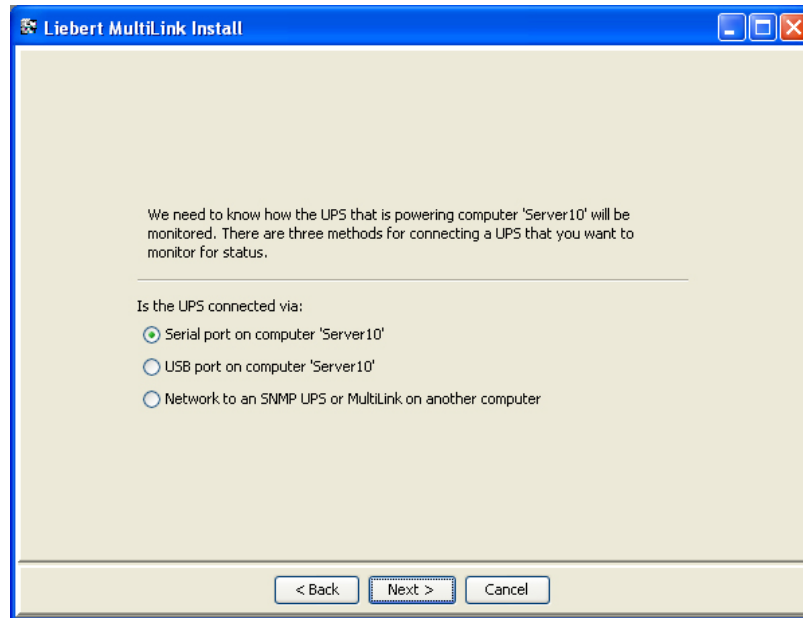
Liebert MultiLink Install

We need to know how the UPS that is powering computer 'Server10' will be monitored. There are three methods for connecting a UPS that you want to monitor for status.

Is the UPS connected via:

Serial port on computer 'Server10'

USB port on computer 'Server10'

Network to an SNMP UPS or MultiLink on another computer

< Back | Next > | Cancel